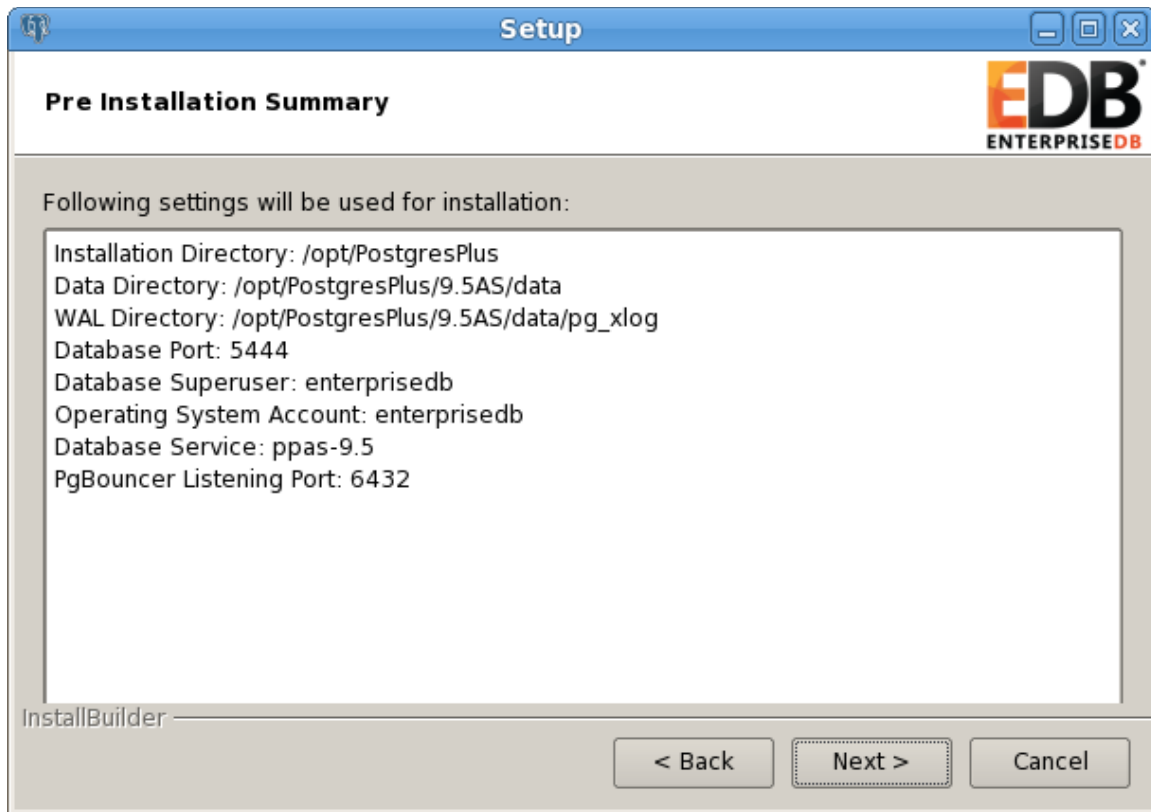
Setup

Pre Installation Summary

EDB
ENTERPRISEDB

Following settings will be used for installation:

Installation Directory: /opt/PostgresPlus
Data Directory: /opt/PostgresPlus/9.5AS/data
WAL Directory: /opt/PostgresPlus/9.5AS/data/pg_xlog
Database Port: 5444
Database Superuser: enterprisedb
Operating System Account: enterprisedb
Database Service: ppas-9.5
PgBouncer Listening Port: 6432

InstallBuilder

< Back
Next >
Cancel